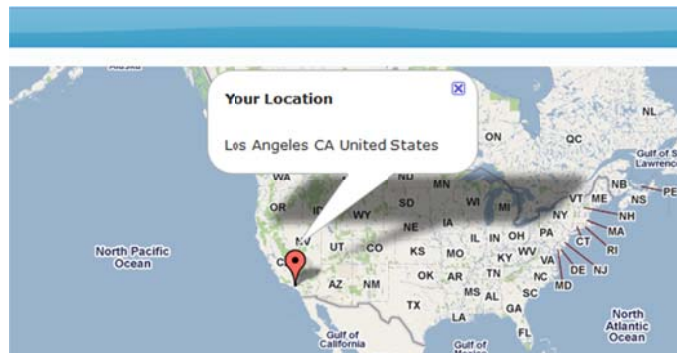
Your Location

Los Angeles CA United States

NL
ON
QC
Gulf of St. Lawrence
NB
PE
NS
MN
VT
ME
NH
MA
RI
CT
NJ
DE
MD
OR
ID
WY
SD
WI
MI
NY
NV
UT
CO
NE
IA
IL
IN
OH
PA
KS
MO
KY
WV
VA
CA
AZ
NM
OK
AR
TN
NC
SC
TX
MS
AL
GA
LA
FL
North Pacific Ocean
North Atlantic Ocean
Gulf of California